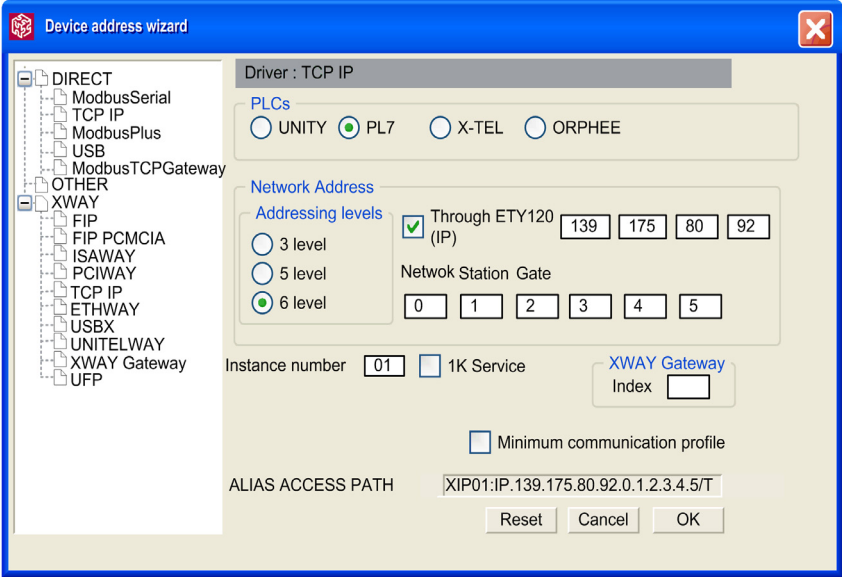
Device address wizard

DIRECT
ModbusSerial
TCP IP
ModbusPlus
USB
ModbusTCPGateway
OTHER
XWAY
FIP
FIP PCMCIA
ISAWAY
PCIWAY
TCP IP
ETHWAY
USBX
UNITELWAY
XWAY Gateway
UFP

Driver : TCP IP

PLCs
UNITY PL7 X-TEL ORPHEE

Network Address
Addressing levels
3 level
5 level
6 level

Through ETY120 (IP)
139 175 80 92

Netwok Station Gate
0 1 2 3 4 5

Instance number 01 1K Service

XWAY Gateway
Index

Minimum communication profile

ALIAS ACCESS PATH XIP01:IP.139.175.80.92.0.1.2.3.4.5/T

Reset Cancel OK